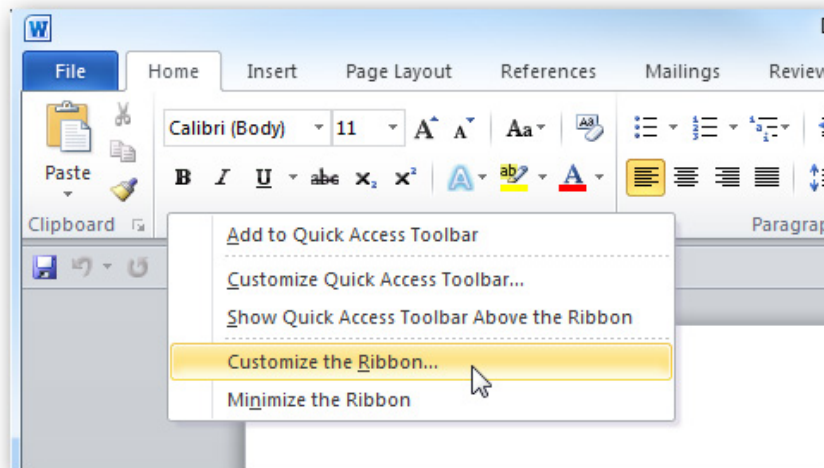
W

File | Home | Insert | Page Layout | References | Mailings | Review

Paste

Clipboard

Calibri (Body)

11

Aa

B I U abe $x_2$ $x^2$

A

Paragrap

Add to Quick Access Toolbar

Customize Quick Access Toolbar...

Show Quick Access Toolbar Above the Ribbon

Customize the Ribbon...

Minimize the Ribbon